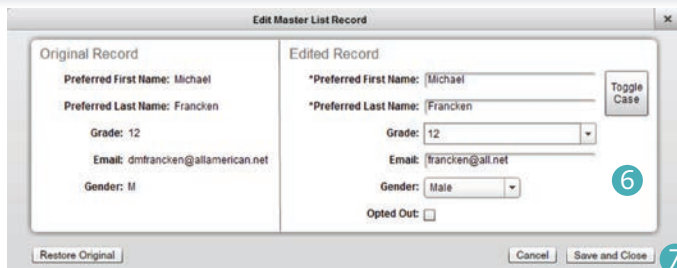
Edit Master List Record

×

Original Record

Preferred First Name: Michael

Preferred Last Name: Francken

Grade: 12

Email: dmfrancken@allamerican.net

Gender: M

Edited Record

*Preferred First Name: Michael

*Preferred Last Name: Francken

Toggle Case

Grade: 12

Email: francken@all.net

Gender: Male

Opted Out:

6

Restore Original

Cancel

Save and Close

7